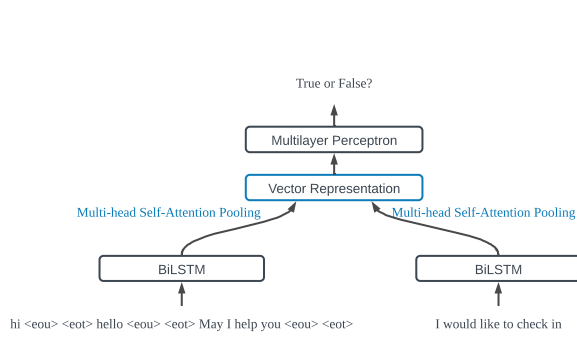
True or False?

Multilayer Perceptron

Vector Representation

Multi-head Self-Attention Pooling

Multi-head Self-Attention Pooling

BiLSTM

BiLSTM

hi <eou> <eot> hello <eou> <eot> May I help you <eou> <eot>

I would like to check in